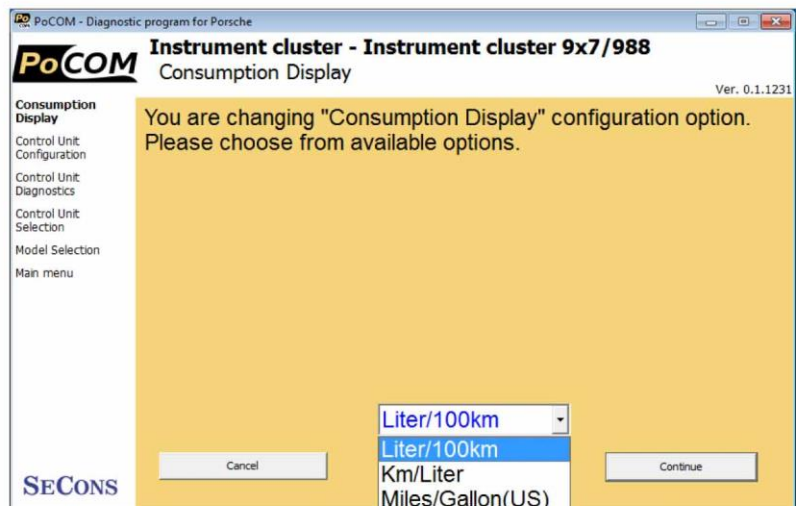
PoCOM - Diagnostic program for Porsche

PoCOM

Instrument cluster - Instrument cluster 9x7/988
Consumption Display

Ver. 0.1.1231

Consumption Display
Control Unit Configuration
Control Unit Diagnostics
Control Unit Selection
Model Selection
Main menu

You are changing "Consumption Display" configuration option. Please choose from available options.

Liter/100km
Liter/100km
Km/Liter
Miles/Gallon(US)

Cancel

Continue

SECONS